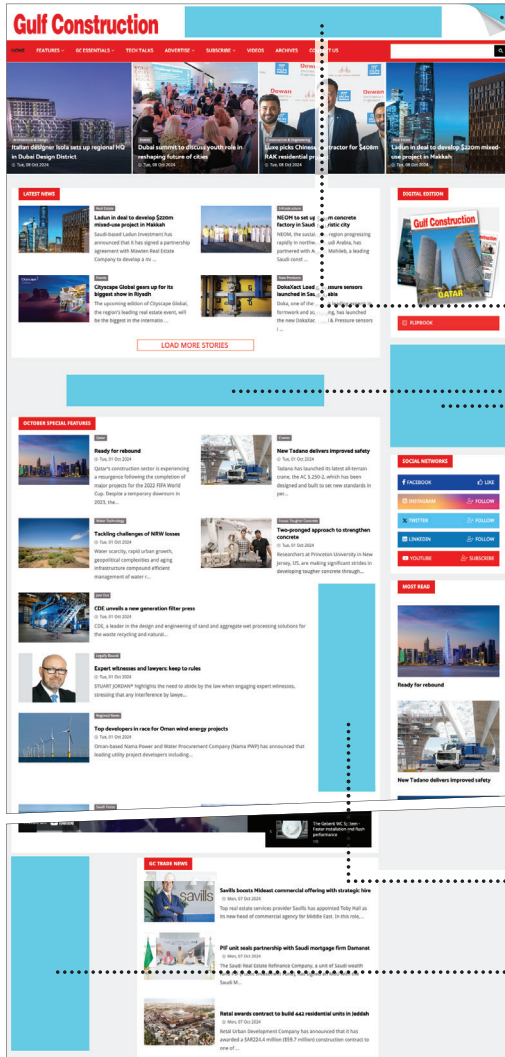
Gulf Construction

HOME FEATURES GC ESSENTIALS TECH TALKS ADVERTISE SUBSCRIBE VIDEOS ARCHIVES CONTACT US

Italian designer Isola sets up regional HQ in Dubai Design District
Tue, 08 Oct 2024

Dubai summit to discuss youth role in reshaping future of cities
Tue, 08 Oct 2024

Luxe picks Chinese contractor for $408m RAK residential project
Tue, 08 Oct 2024

Ladun in deal to develop $220m mixed-use project in Makkah
Tue, 08 Oct 2024

LATEST NEWS

Real Estate
Ladun in deal to develop $220m mixed-use project in Makkah
Saudi-based Ladun Investment has announced that it has signed a partnership agreement with Mawten Real Estate Company to develop a m ...

Infrastructure
NEOM to set up concrete factory in Saudi Arabia
NEOM, the region progressing rapidly in northwest Saudi Arabia, has partnered with A... Mohleb, a leading Saudi const ...

Events
Cityscape Global gears up for its biggest show in Riyadh
The upcoming edition of Cityscape Global, the region's leading real estate event, will be the biggest in the internatio ...

New Products
DokaXact Load & Pressure sensors launched in Saudi Arabia
Doka, one of the leading formwork and scaffolding, has launched the new DokaXact Load & Pressure sensors i ...

LOAD MORE STORIES

DIGITAL EDITION
Gulf Construction
QATAR
FLIPBOOK

OCTOBER SPECIAL FEATURES

Qatar
Ready for rebound
Tue, 01 Oct 2024
Qatar's construction sector is experiencing a resurgence following the completion of major projects for the 2022 FIFA World Cup. Despite a temporary downturn in 2023, the...

Cranes
New Tadano delivers improved safety
Tue, 01 Oct 2024
Tadano has launched its latest all-terrain crane, the AC 3.250-2, which has been designed and built to set new standards in per...

Water Technology
Tackling challenges of NRW losses
Tue, 01 Oct 2024
Water scarcity, rapid urban growth, geopolitical complexities and aging infrastructure compound efficient management of water r...

Green Tougher Concrete
Two-pronged approach to strengthen concrete
Tue, 01 Oct 2024
Researchers at Princeton University in New Jersey, US, are making significant strides in developing tougher concrete through...

SOCIAL NETWORKS
FACEBOOK LIKE
INSTAGRAM FOLLOW
TWITTER FOLLOW
LINKEDIN FOLLOW
YOUTUBE SUBSCRIBE

Last Gas
CDE unveils a new generation filter press
Tue, 01 Oct 2024
CDE, a leader in the design and engineering of sand and aggregate wet processing solutions for the waste recycling and natural...

Legally Bound
Expert witnesses and lawyers: keep to rules
Tue, 01 Oct 2024
STUART JORDAN* highlights the need to abide by the law when engaging expert witnesses, stressing that any interference by lawye...

Regional News
Top developers in race for Oman wind energy projects
Tue, 01 Oct 2024
Oman-based Nama Power and Water Procurement Company (Nama PWP) has announced that leading utility project developers including...

MOST READ
Ready for rebound
New Tadano delivers improved safety

Saudi Focus

The Geberit WC System - Faster installation and flush performance

GC TRADE NEWS

Savills boosts Mideast commercial offering with strategic hire
Mon, 07 Oct 2024
Top real estate services provider Savills has appointed Toby Hall as its new head of commercial agency for Middle East. In this role,...

PIF unit seals partnership with Saudi mortgage firm Damanat
Mon, 07 Oct 2024
The Saudi Real Estate Refinance Company, a unit of Saudi wealth ... Saudi M...

Retal awards contract to build 442 residential units in Jeddah
Mon, 07 Oct 2024
Retal Urban Development Company has announced that it has awarded a SAR224.4 million ($59.7 million) construction contract to one of ...